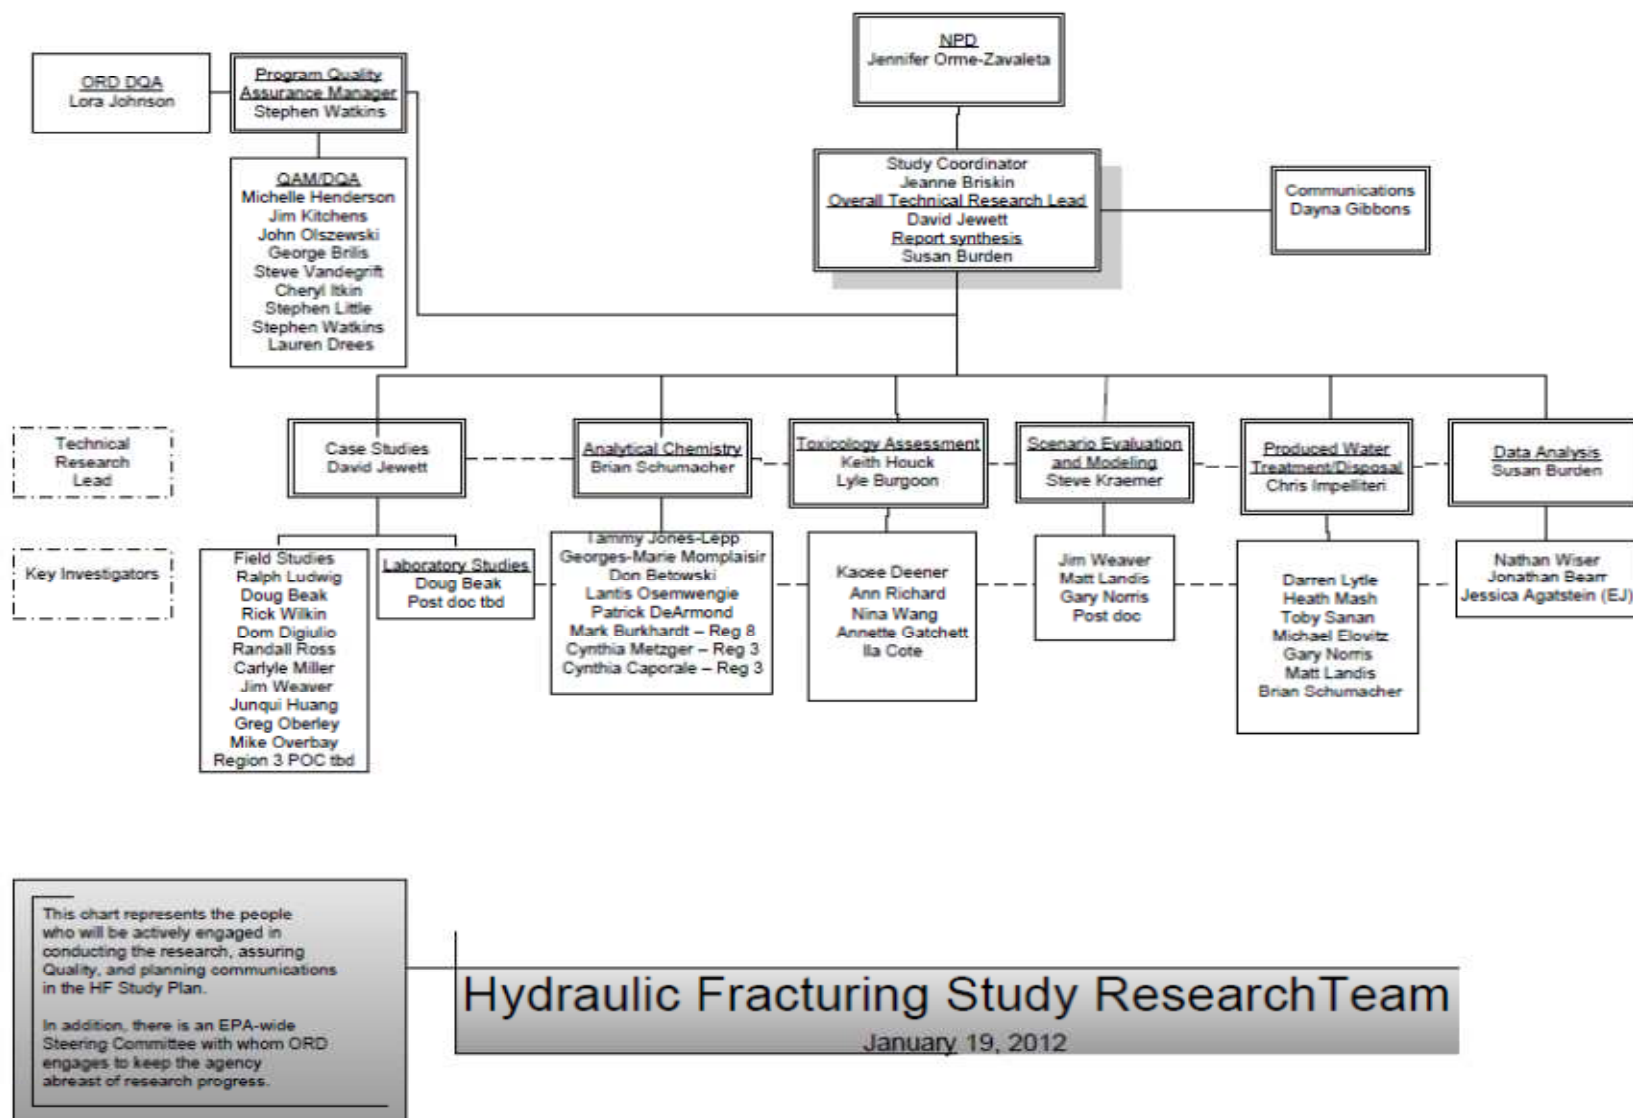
ORD DQA
Lora Johnson

Program Quality Assurance Manager
Stephen Watkins

QAM/DQA
Michelle Henderson
Jim Kitchens
John Olszewski
George Brilis
Steve Vandegrift
Cheryl Itkin
Stephen Little
Stephen Watkins
Lauren Drees

NPD
Jennifer Orme-Zavaleta

Study Coordinator
Jeanne Briskin
Overall Technical Research Lead
David Jewett
Report synthesis
Susan Burden

Communications
Dayna Gibbons

Technical Research Lead

Key Investigators

Case Studies
David Jewett

Field Studies
Ralph Ludwig
Doug Beak
Rick Wilkin
Dom Digiulio
Randall Ross
Carlyle Miller
Jim Weaver
Junqui Huang
Greg Oberley
Mike Overbay
Region 3 POC tbd

Laboratory Studies
Doug Beak
Post doc tbd

Analytical Chemistry
Brian Schumacher

Tammy Jones-Lepp
Georges-Marie Momplaisir
Don Betowski
Lantis Osemwengie
Patrick DeArmond
Mark Burkhardt – Reg 8
Cynthia Metzger – Reg 3
Cynthia Caporale – Reg 3

Toxicology Assessment
Keith Houck
Lyle Burgoon

Kacee Deener
Ann Richard
Nina Wang
Annette Gatchett
Ila Cote

Scenario Evaluation and Modeling
Steve Kraemer

Jim Weaver
Matt Landis
Gary Norris
Post doc

Produced Water Treatment/Disposal
Chris Impelliteri

Darren Lytle
Heath Mash
Toby Sanan
Michael Elovitz
Gary Norris
Matt Landis
Brian Schumacher

Data Analysis
Susan Burden

Nathan Wiser
Jonathan Bearr
Jessica Agatstein (EJ)

This chart represents the people who will be actively engaged in conducting the research, assuring Quality, and planning communications in the HF Study Plan.

In addition, there is an EPA-wide Steering Committee with whom ORD engages to keep the agency abreast of research progress.

Hydraulic Fracturing Study ResearchTeam
January 19, 2012